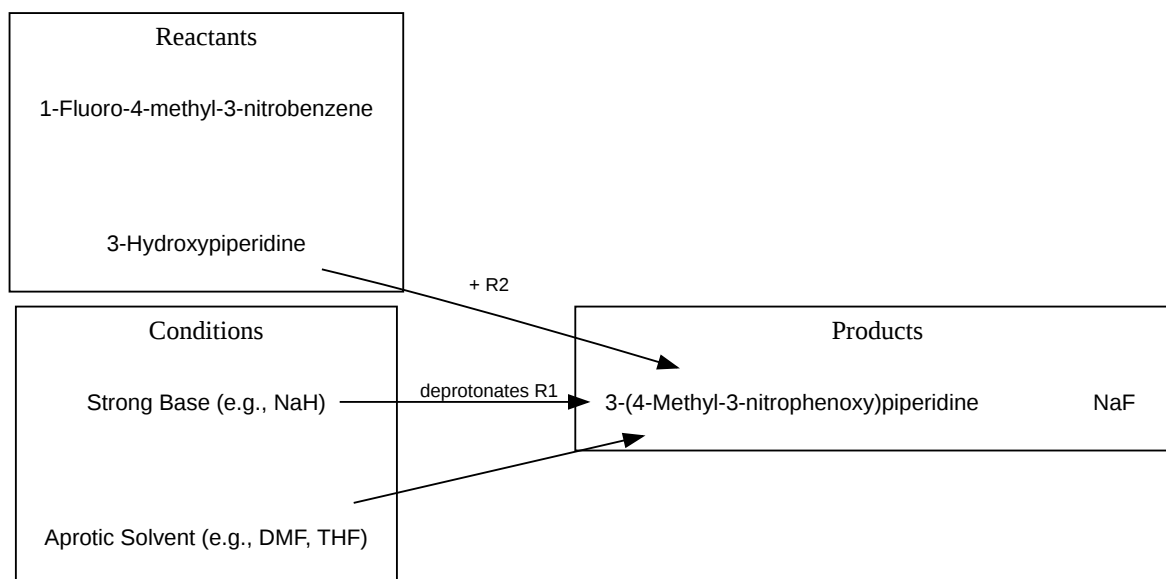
Reactants

1-Fluoro-4-methyl-3-nitrobenzene

3-Hydroxypiperidine

+ R2

Conditions

Strong Base (e.g., NaH)

deprotonates R1

Aprotic Solvent (e.g., DMF, THF)

Products

3-(4-Methyl-3-nitrophenoxy)piperidine

NaF